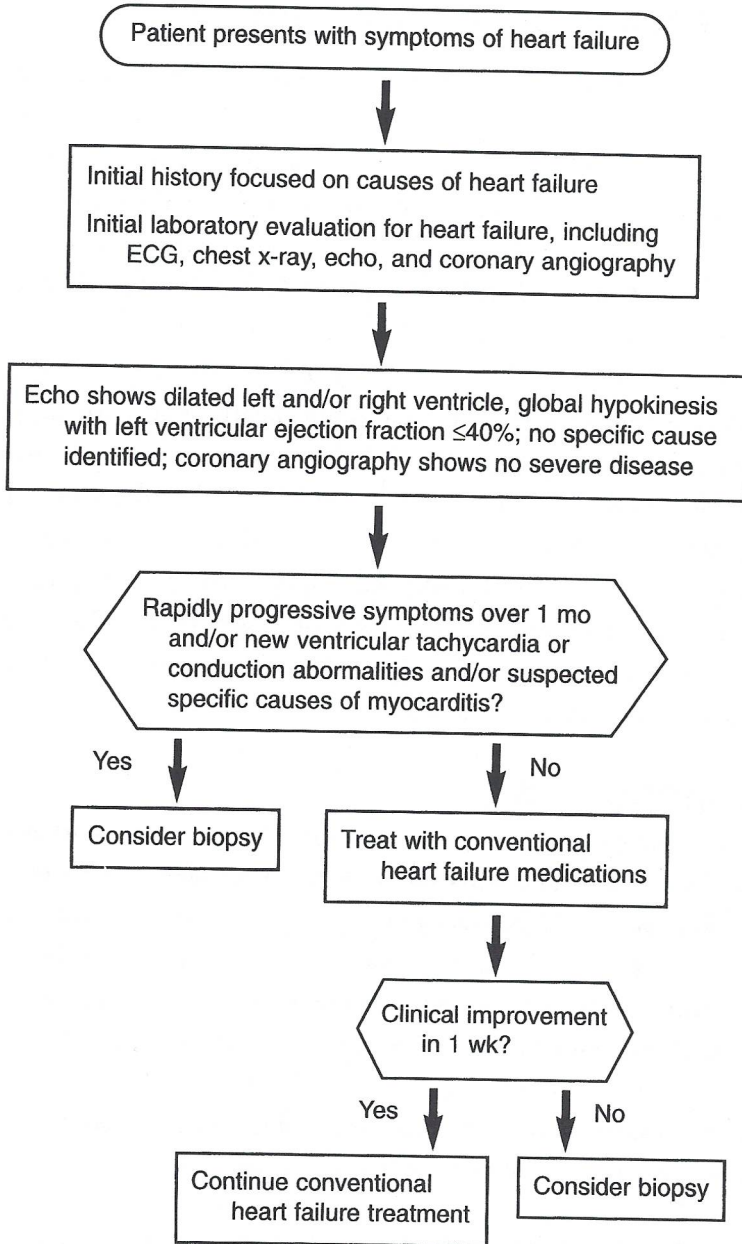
Patient presents with symptoms of heart failure

Initial history focused on causes of heart failure

Initial laboratory evaluation for heart failure, including ECG, chest x-ray, echo, and coronary angiography

Echo shows dilated left and/or right ventricle, global hypokinesis with left ventricular ejection fraction ≤40%; no specific cause identified; coronary angiography shows no severe disease

Rapidly progressive symptoms over 1 mo and/or new ventricular tachycardia or conduction abormalities and/or suspected specific causes of myocarditis?

Yes

No

Consider biopsy

Treat with conventional heart failure medications

Clinical improvement in 1 wk?

Yes

No

Continue conventional heart failure treatment

Consider biopsy